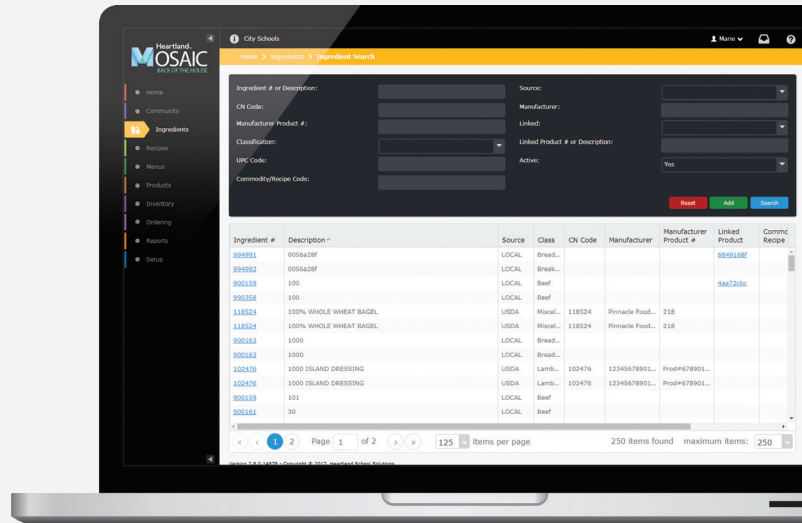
Heartland
MOSAIC
BACK OF THE HOUSE

City Schools
Marie

Home > Ingredients > Ingredient Search

Home
Community
Ingredients
Recipes
Menus
Products
Inventory
Ordering
Reports
Setup

Ingredient # or Description:
CN Code:
Manufacturer Product #:
Classification:
UPC Code:
Commodity/Recipe Code:

Source:
Manufacturer:
Linked:
Linked Product # or Description:
Active:
Yes

Reset
Add
Search

| Ingredient # | Description | Source | Class | CN Code | Manufacturer | Manufacturer Product # | Linked Product | Commo Recipe |
|---|---|---|---|---|---|---|---|---|
| 994991 | 0056a28f | LOCAL | Bread... | | | | 6849168f | |
| 994992 | 0056a28f | LOCAL | Break... | | | | | |
| 900159 | 100 | LOCAL | Beef | | | | 4aa72cbc | |
| 990358 | 100 | LOCAL | Beef | | | | | |
| 118524 | 100% WHOLE WHEAT BAGEL | USDA | Miscel... | 118524 | Pinnacle Food... | 218 | | |
| 118524 | 100% WHOLE WHEAT BAGEL | USDA | Miscel... | 118524 | Pinnacle Food... | 218 | | |
| 900163 | 1000 | LOCAL | Bread... | | | | | |
| 900163 | 1000 | LOCAL | Bread... | | | | | |
| 102476 | 1000 ISLAND DRESSING | USDA | Lamb... | 102476 | 12345678901... | Prod#678901... | | |
| 102476 | 1000 ISLAND DRESSING | USDA | Lamb... | 102476 | 12345678901... | Prod#678901... | | |
| 900159 | 101 | LOCAL | Beef | | | | | |
| 900161 | 30 | LOCAL | Beef | | | | | |

1 2 Page 1 of 2 125 Items per page 250 items found maximum items: 250

Version 2.0.0.16575 · Copyright © 2017, Heartland School Solutions